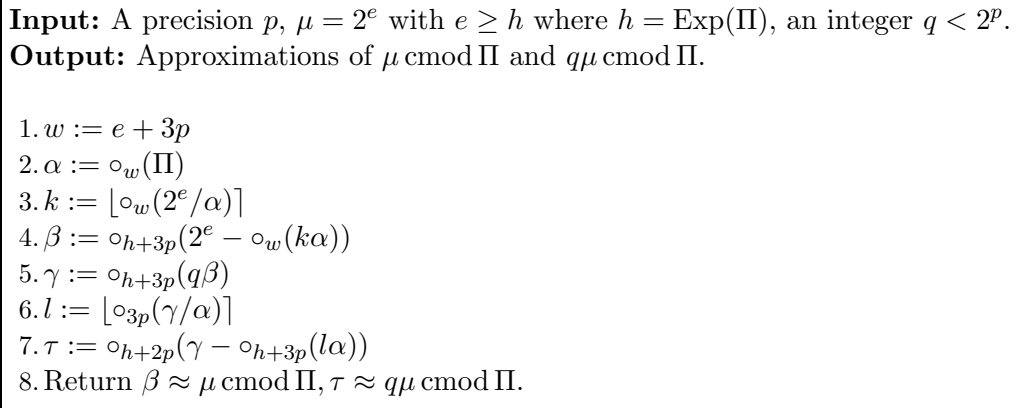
**Input:** A precision $p$, $\mu = 2^e$ with $e \geq h$ where $h = \mathrm{Exp}(\Pi)$, an integer $q < 2^p$.
**Output:** Approximations of $\mu \operatorname{cmod} \Pi$ and $q\mu \operatorname{cmod} \Pi$.

1. $w := e + 3p$
2. $\alpha := \circ_w(\Pi)$
3. $k := \lfloor \circ_w(2^e/\alpha) \rceil$
4. $\beta := \circ_{h+3p}(2^e - \circ_w(k\alpha))$
5. $\gamma := \circ_{h+3p}(q\beta)$
6. $l := \lfloor \circ_{3p}(\gamma/\alpha) \rceil$
7. $\tau := \circ_{h+2p}(\gamma - \circ_{h+3p}(l\alpha))$
8. Return $\beta \approx \mu \operatorname{cmod} \Pi, \tau \approx q\mu \operatorname{cmod} \Pi$.